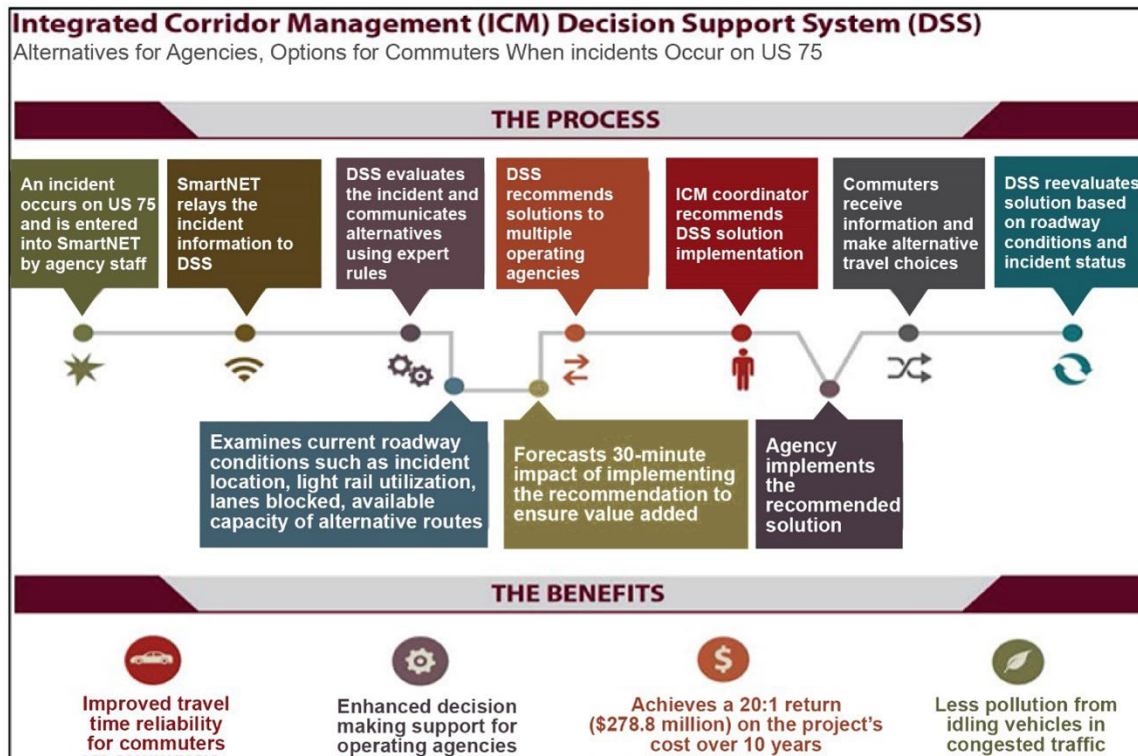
Integrated Corridor Management (ICM) Decision Support System (DSS)
Alternatives for Agencies, Options for Commuters When incidents Occur on US 75

THE PROCESS

An incident occurs on US 75 and is entered into SmartNET by agency staff

SmartNET relays the incident information to DSS

DSS evaluates the incident and communicates alternatives using expert rules

DSS recommends solutions to multiple operating agencies

ICM coordinator recommends DSS solution implementation

Commuters receive information and make alternative travel choices

DSS reevaluates solution based on roadway conditions and incident status

Examines current roadway conditions such as incident location, light rail utilization, lanes blocked, available capacity of alternative routes

Forecasts 30-minute impact of implementing the recommendation to ensure value added

Agency implements the recommended solution

THE BENEFITS

Improved travel time reliability for commuters

Enhanced decision making support for operating agencies

Achieves a 20:1 return ($278.8 million) on the project's cost over 10 years

Less pollution from idling vehicles in congested traffic